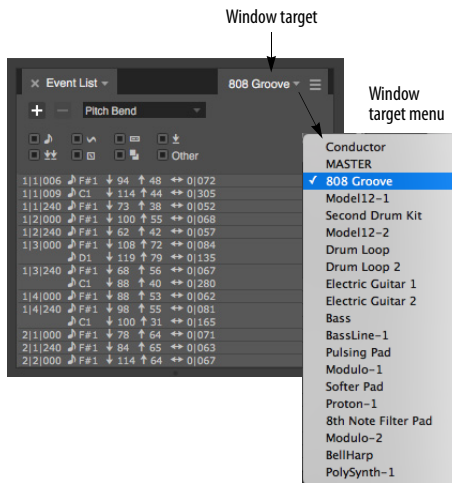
Window target

Window target menu

× Event List

808 Groove

+ — Pitch Bend

Other

| | | | | |
|---|---|---|---|---|
| 1\|1\|006 | F#1 | ↓ 94 | ↑ 48 | ↔ 0\|072 |
| 1\|1\|009 | C1 | ↓ 114 | ↑ 44 | ↔ 0\|305 |
| 1\|1\|240 | F#1 | ↓ 73 | ↑ 38 | ↔ 0\|052 |
| 1\|2\|000 | F#1 | ↓ 100 | ↑ 55 | ↔ 0\|068 |
| 1\|2\|240 | F#1 | ↓ 62 | ↑ 42 | ↔ 0\|057 |
| 1\|3\|000 | F#1 | ↓ 108 | ↑ 72 | ↔ 0\|084 |
| | D1 | ↓ 119 | ↑ 79 | ↔ 0\|135 |
| 1\|3\|240 | F#1 | ↓ 68 | ↑ 56 | ↔ 0\|067 |
| | C1 | ↓ 88 | ↑ 40 | ↔ 0\|280 |
| 1\|4\|000 | F#1 | ↓ 88 | ↑ 53 | ↔ 0\|062 |
| 1\|4\|240 | F#1 | ↓ 98 | ↑ 55 | ↔ 0\|081 |
| | C1 | ↓ 100 | ↑ 31 | ↔ 0\|165 |
| 2\|1\|000 | F#1 | ↓ 78 | ↑ 64 | ↔ 0\|071 |
| 2\|1\|240 | F#1 | ↓ 84 | ↑ 65 | ↔ 0\|063 |
| 2\|2\|000 | F#1 | ↓ 114 | ↑ 64 | ↔ 0\|067 |

Conductor
MASTER
✓ 808 Groove
Model12-1
Second Drum Kit
Model12-2
Drum Loop
Drum Loop 2
Electric Guitar 1
Electric Guitar 2
Bass
BassLine-1
Pulsing Pad
Modulo-1
Softer Pad
Proton-1
8th Note Filter Pad
Modulo-2
BellHarp
PolySynth-1